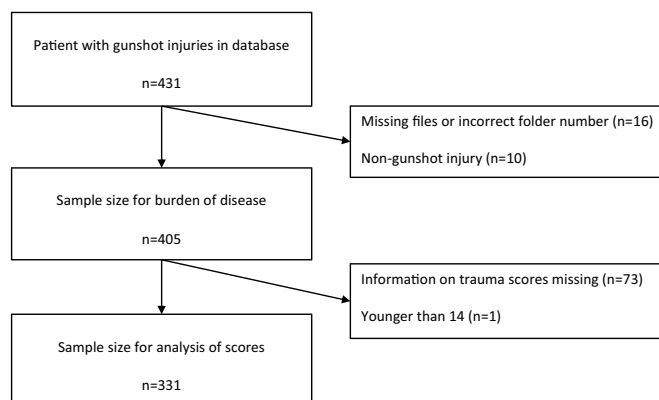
Patient with gunshot injuries in database

n=431

Missing files or incorrect folder number (n=16)

Non-gunshot injury (n=10)

Sample size for burden of disease

n=405

Information on trauma scores missing (n=73)

Younger than 14 (n=1)

Sample size for analysis of scores

n=331